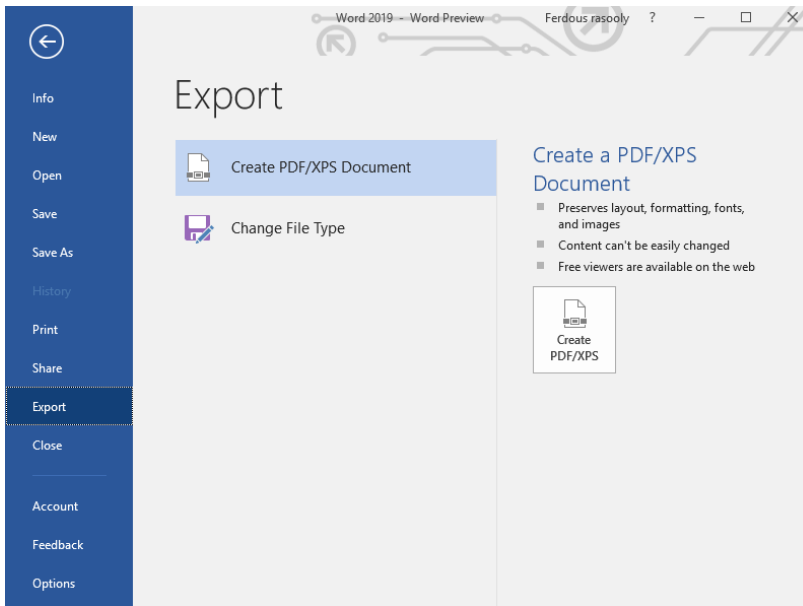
Word 2019 - Word Preview

Ferdous rasooly ? — ☐ ✕

Info

New

Open

Save

Save As

History

Print

Share

Export

Close

Account

Feedback

Options

Export

Create PDF/XPS Document

Change File Type

Create a PDF/XPS Document

Preserves layout, formatting, fonts, and images

Content can't be easily changed

Free viewers are available on the web

Create PDF/XPS